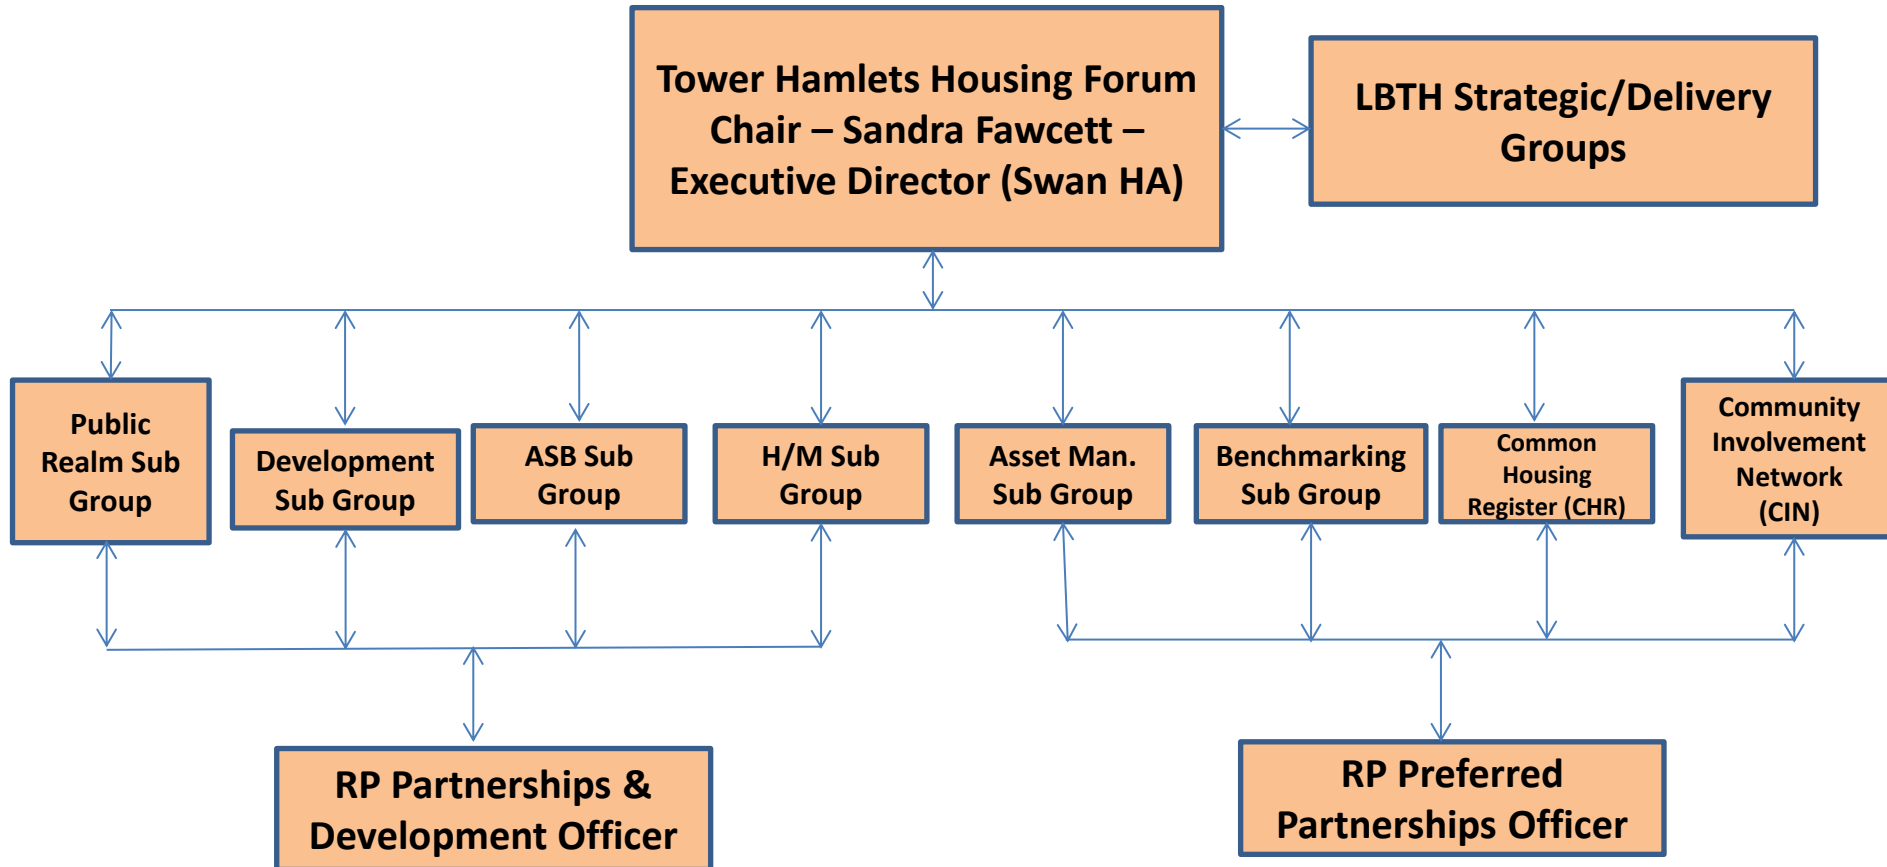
Tower Hamlets Housing Forum Chair – Sandra Fawcett – Executive Director (Swan HA)

LBTH Strategic/Delivery Groups

Public Realm Sub Group

Development Sub Group

ASB Sub Group

H/M Sub Group

Asset Man. Sub Group

Benchmarking Sub Group

Common Housing Register (CHR)

Community Involvement Network (CIN)

RP Partnerships & Development Officer

RP Preferred Partnerships Officer